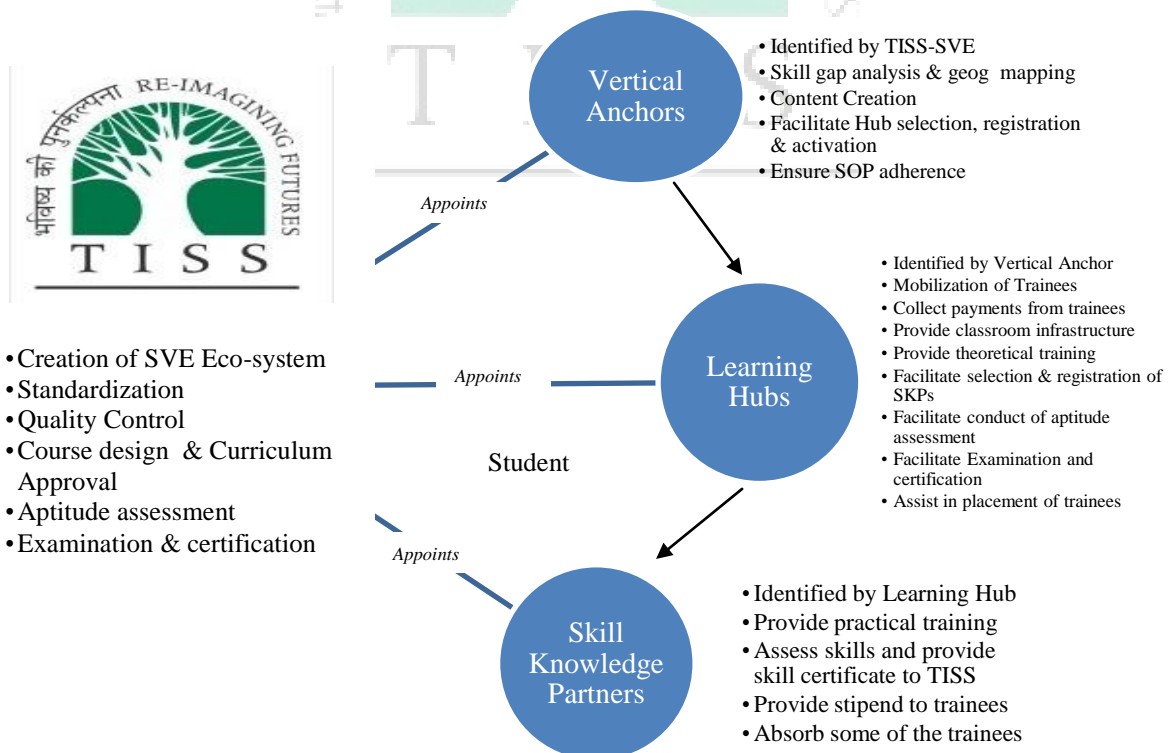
भविष्य की पुनर्कल्पना RE-IMAGINING FUTURES
TISS

Vertical Anchors

• Identified by TISS-SVE
• Skill gap analysis & geog mapping
• Content Creation
• Facilitate Hub selection, registration & activation
• Ensure SOP adherence

Appoints

• Identified by Vertical Anchor
• Mobilization of Trainees
• Collect payments from trainees
• Provide classroom infrastructure
• Provide theoretical training
• Facilitate selection & registration of SKPs
• Facilitate conduct of aptitude assessment
• Facilitate Examination and certification
• Assist in placement of trainees

• Creation of SVE Eco-system
• Standardization
• Quality Control
• Course design & Curriculum Approval
• Aptitude assessment
• Examination & certification

Appoints

Learning Hubs

Student

Appoints

Skill Knowledge Partners

• Identified by Learning Hub
• Provide practical training
• Assess skills and provide skill certificate to TISS
• Provide stipend to trainees
• Absorb some of the trainees